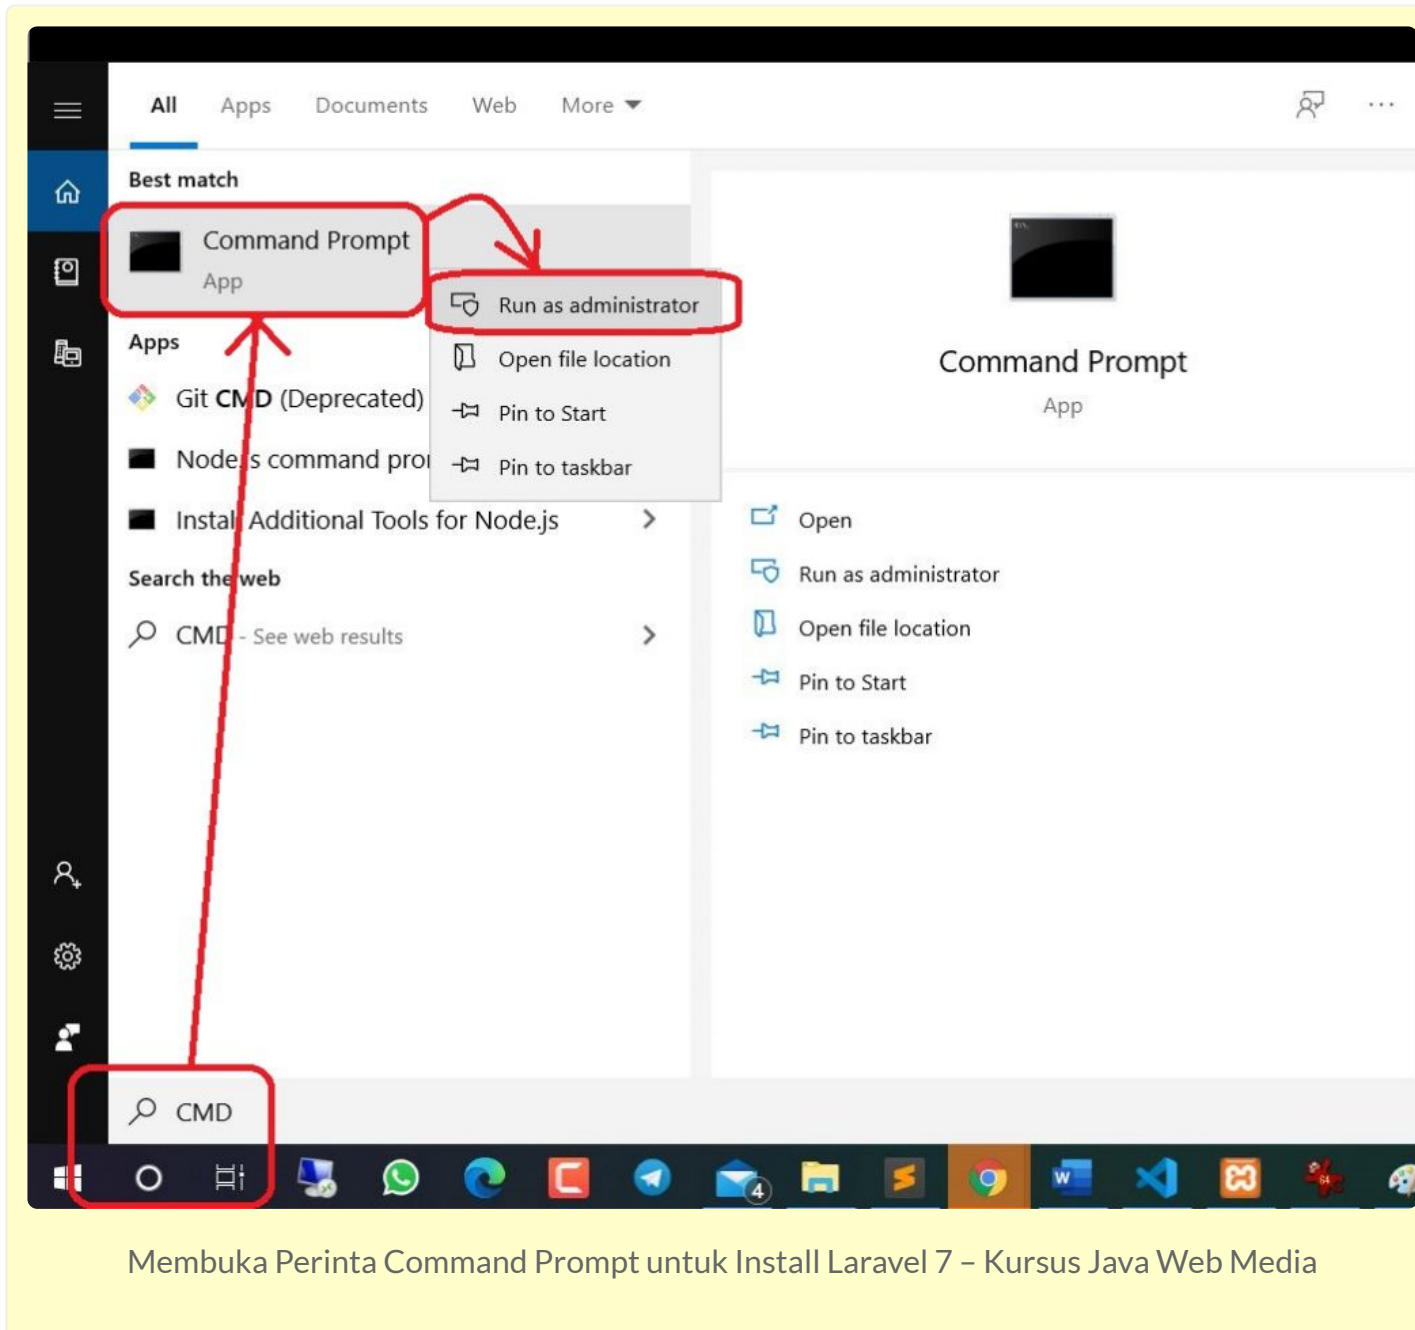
All Apps Documents Web More

Best match

Command Prompt
App

Run as administrator
Open file location
Pin to Start
Pin to taskbar

Apps

Git CMD (Deprecated)

Node.js command pro

Install Additional Tools for Node.js

Search the web

CMD - See web results

Command Prompt
App

Open
Run as administrator
Open file location
Pin to Start
Pin to taskbar

CMD

4

Membuka Perinta Command Prompt untuk Install Laravel 7 – Kursus Java Web Media